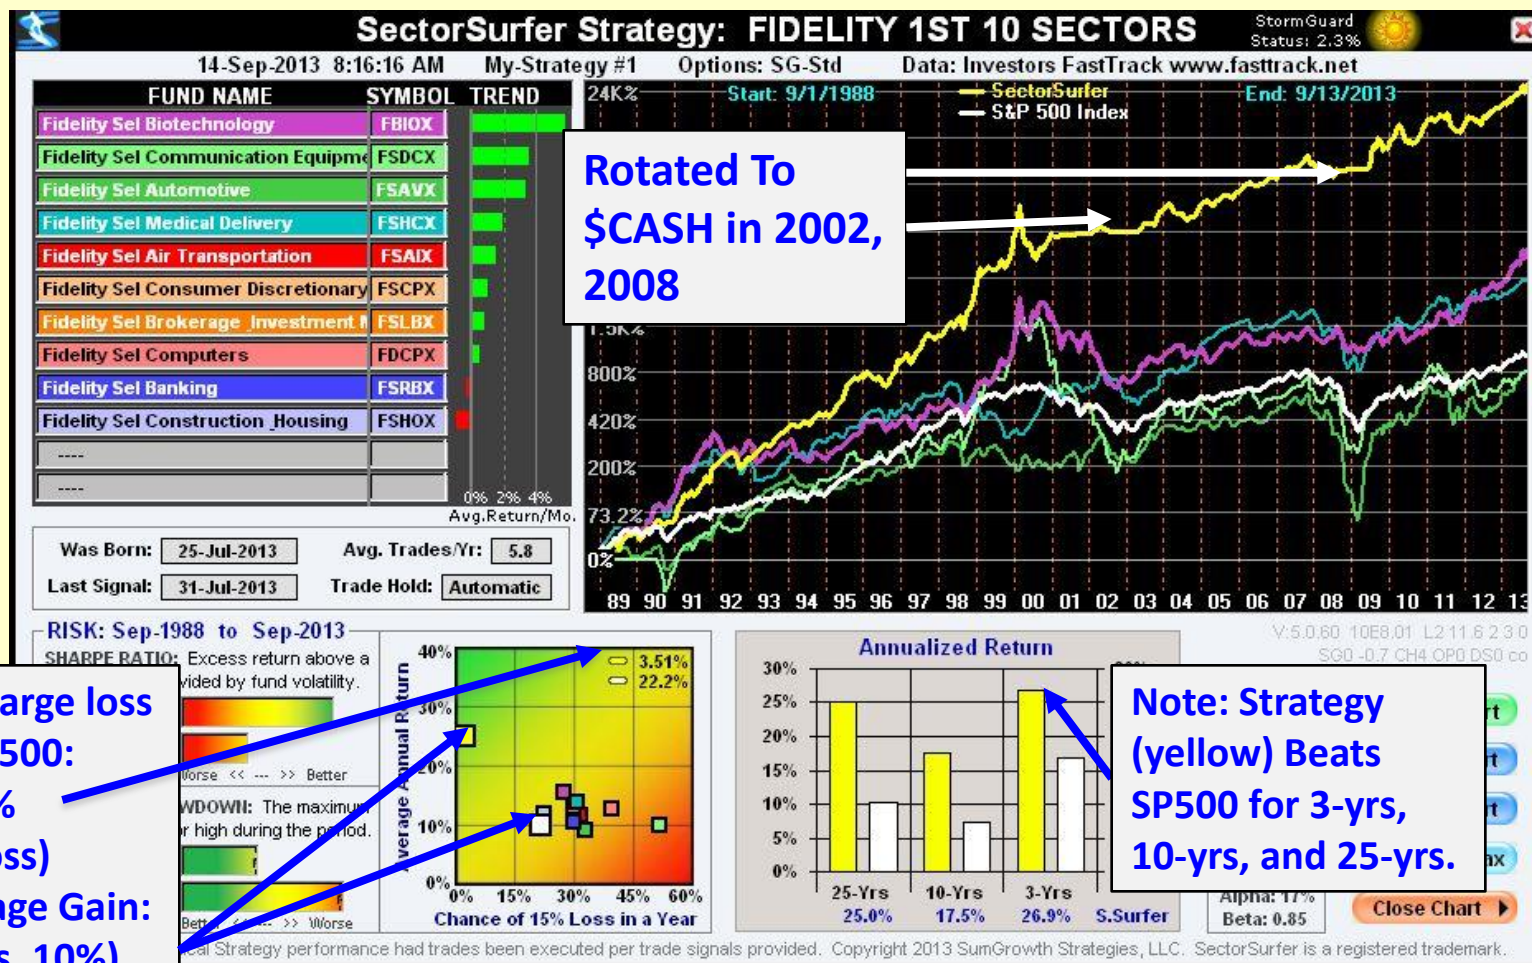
SectorSurfer Strategy: FIDELITY 1ST 10 SECTORS

StormGuard Status: 2.3%

14-Sep-2013 8:16:16 AM My-Strategy #1 Options: SG-Std Data: Investors FastTrack www.fasttrack.net

| FUND NAME | SYMBOL | TREND |
|---|---|---|
| Fidelity Sel Biotechnology | FBIOX | |
| Fidelity Sel Communication Equipme | FSDCX | |
| Fidelity Sel Automotive | FSAVX | |
| Fidelity Sel Medical Delivery | FSHCX | |
| Fidelity Sel Air Transportation | FSAIX | |
| Fidelity Sel Consumer Discretionary | FSCPX | |
| Fidelity Sel Brokerage_Investment I | FSLBX | |
| Fidelity Sel Computers | FDCPX | |
| Fidelity Sel Banking | FSRBX | |
| Fidelity Sel Construction_Housing | FSHOX | |
| ---- | | |
| ---- | | |

0% 2% 4%
Avg.Return/Mo.

24K% Start: 9/1/1988 SectorSurfer S&P 500 Index End: 9/13/2013

Rotated To $CASH in 2002, 2008

1.5K% 800% 420% 200% 73.2% 0%

89 90 91 92 93 94 95 96 97 98 99 00 01 02 03 04 05 06 07 08 09 10 11 12 13

Was Born: 25-Jul-2013 Avg. Trades/Yr: 5.8
Last Signal: 31-Jul-2013 Trade Hold: Automatic

RISK: Sep-1988 to Sep-2013
SHARPE RATIO: Excess return above a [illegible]vided by fund volatility.
Worse << --- >> Better
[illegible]WDOWN: The maximu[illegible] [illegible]r high during the p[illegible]iod.
Bett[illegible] << --- >> Worse

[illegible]arge loss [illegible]500: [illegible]% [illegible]ss) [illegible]ge Gain: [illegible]s, 10%)

40% 30% 20% 10% 0%
Average Annual Return
3.51% 22.2%
0% 15% 30% 45% 60%
Chance of 15% Loss in a Year

Annualized Return
30% 25% 20% 15% 10% 5% 0%
25-Yrs 10-Yrs 3-Yrs
25.0% 17.5% 26.9% S.Surfer

V:5.0.60 10E8.01 L2 11.6 2 3 0
SG0 -0.7 CH4 OP0 DS0 co

Note: Strategy (yellow) Beats SP500 for 3-yrs, 10-yrs, and 25-yrs.

Alpha: 17%
Beta: 0.85
Close Chart

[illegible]cal Strategy performance had trades been executed per trade signals provided. Copyright 2013 SumGrowth Strategies, LLC. SectorSurfer is a registered trademark.